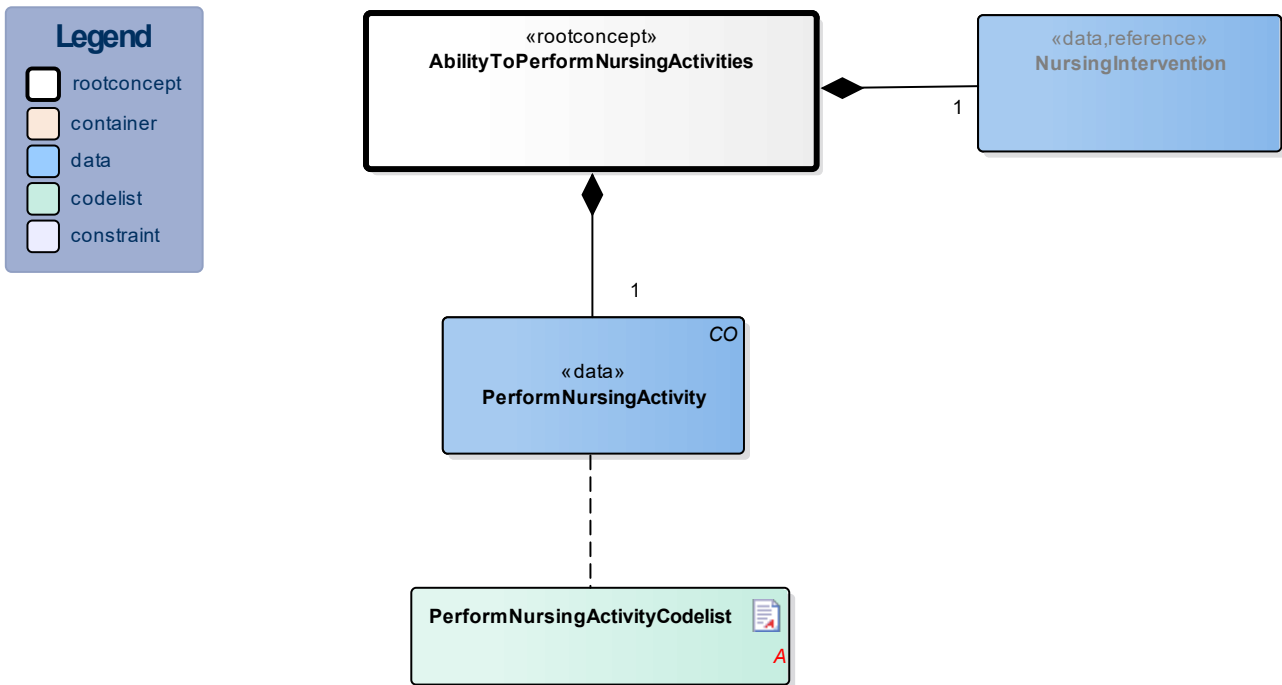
Legend

rootconcept

container

data

codelist

constraint

«rootconcept»
AbilityToPerformNursingActivities

«data,reference»
NursingIntervention

1

1

CO

«data»
PerformNursingActivity

PerformNursingActivityCodelist

A